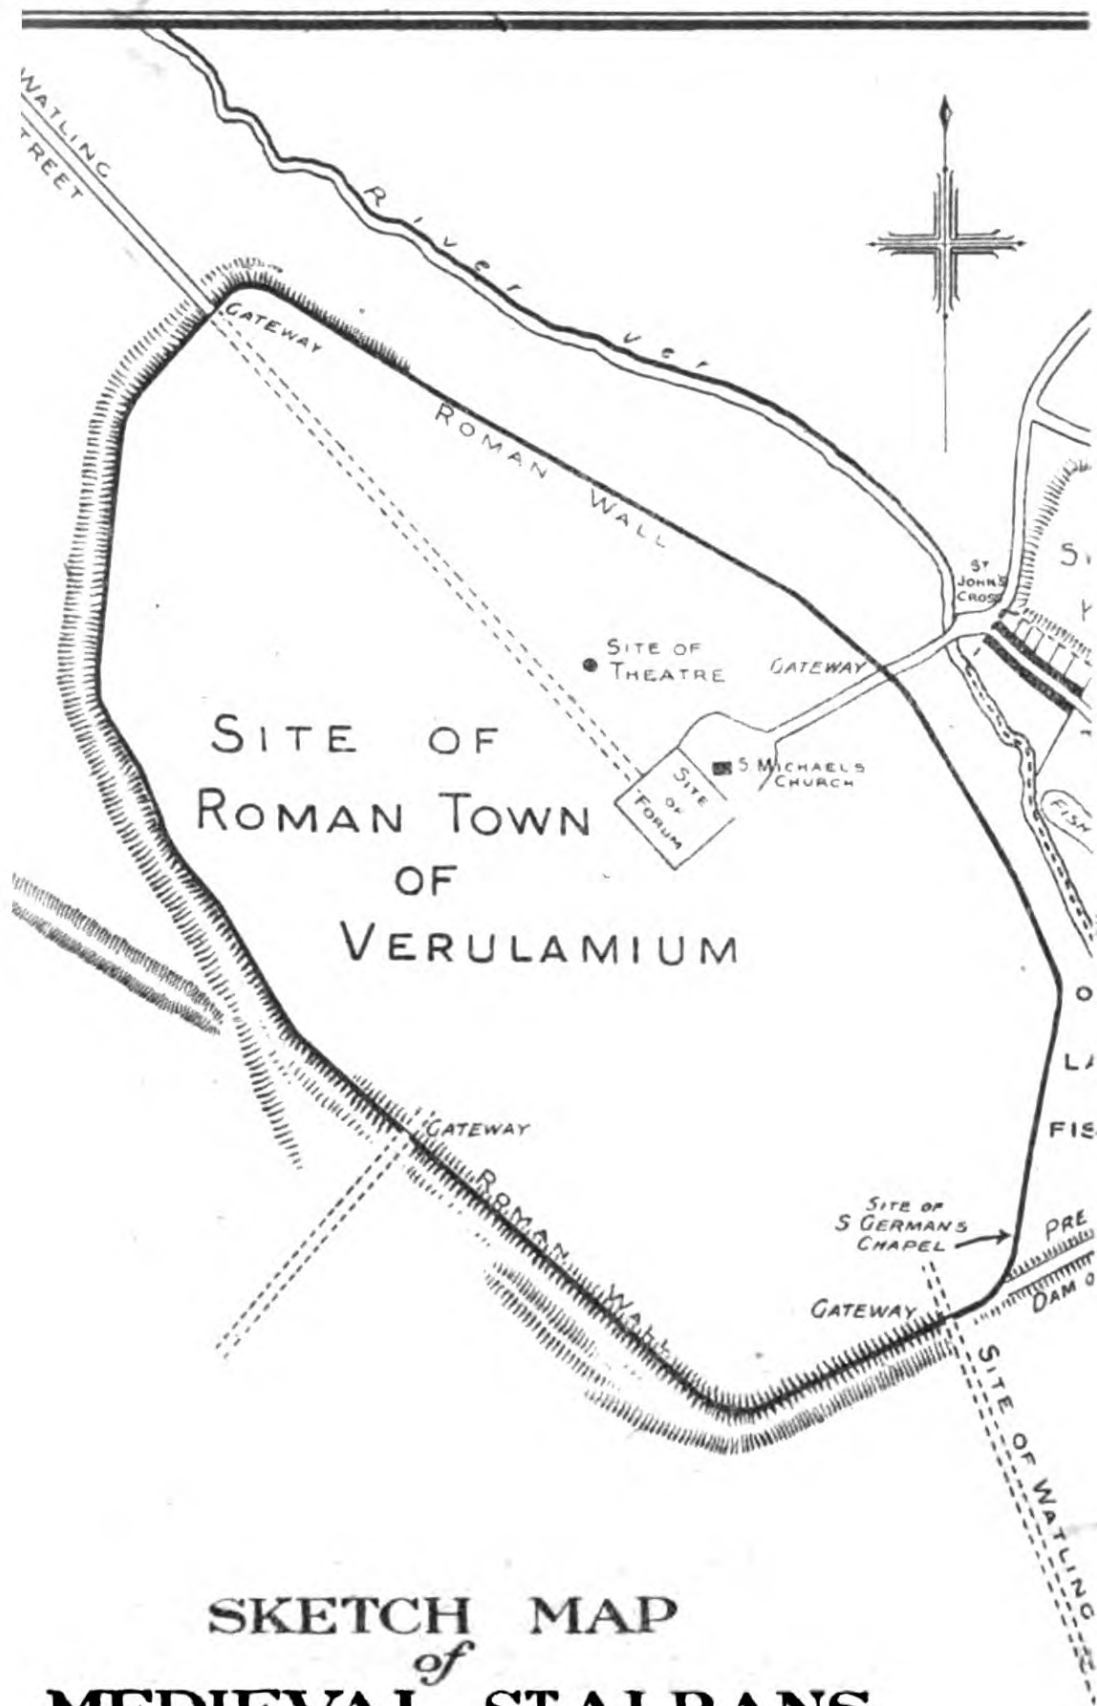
WATLING STREET

River Ver

GATEWAY

ROMAN WALL

ST JOHN'S CROSS

S

SITE OF THEATRE

GATEWAY

SITE OF ROMAN TOWN OF VERULAMIUM

SITE OF FORUM

S. MICHAELS CHURCH

FISH

O

LA

FIS

GATEWAY

ROMAN WALL

SITE OF S GERMANS CHAPEL

PRE

DAM O

GATEWAY

SITE OF WATLING

SKETCH MAP of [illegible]